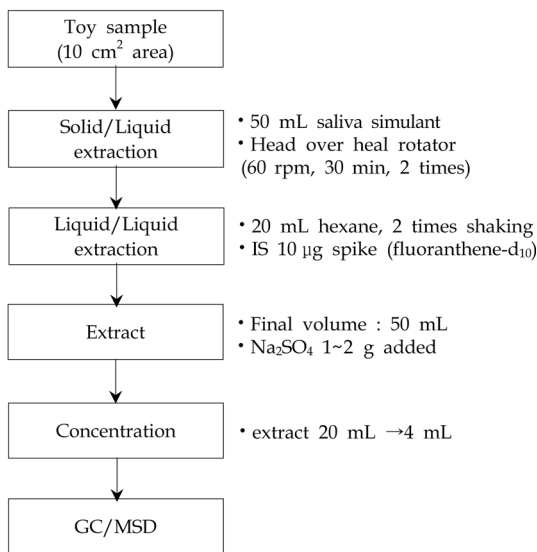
Toy sample
(10 $cm^2$ area)

Solid/Liquid extraction

• 50 mL saliva simulant
• Head over heal rotator (60 rpm, 30 min, 2 times)

Liquid/Liquid extraction

• 20 mL hexane, 2 times shaking
• IS 10 μg spike (fluoranthene-$d_{10}$)

Extract

• Final volume : 50 mL
• $Na_2SO_4$ 1~2 g added

Concentration

• extract 20 mL →4 mL

GC/MSD